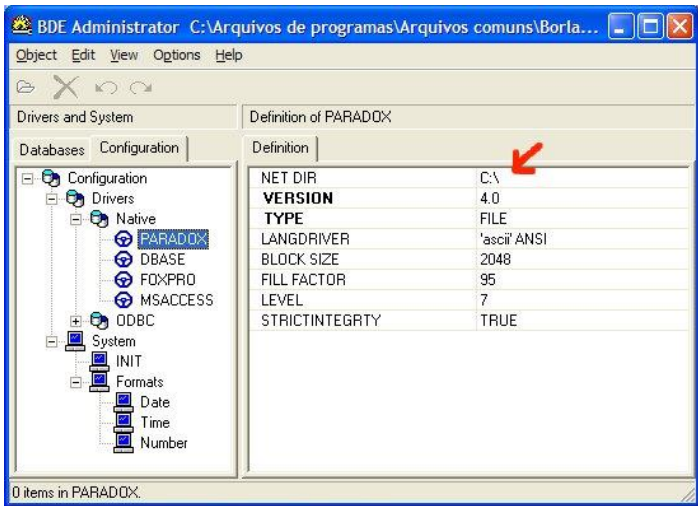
BDE Administrator C:\Arquivos de programas\Arquivos comuns\Borla...

Object Edit View Options Help

Drivers and System

Definition of PARADOX

Databases Configuration

Definition

Configuration
Drivers
Native
PARADOX
DBASE
FOXPRO
MSACCESS
ODBC
System
INIT
Formats
Date
Time
Number

| NET DIR | C:\ |
|---|---|
| VERSION | 4.0 |
| TYPE | FILE |
| LANGDRIVER | 'ascii' ANSI |
| BLOCK SIZE | 2048 |
| FILL FACTOR | 95 |
| LEVEL | 7 |
| STRICTINTEGRTY | TRUE |

0 items in PARADOX.